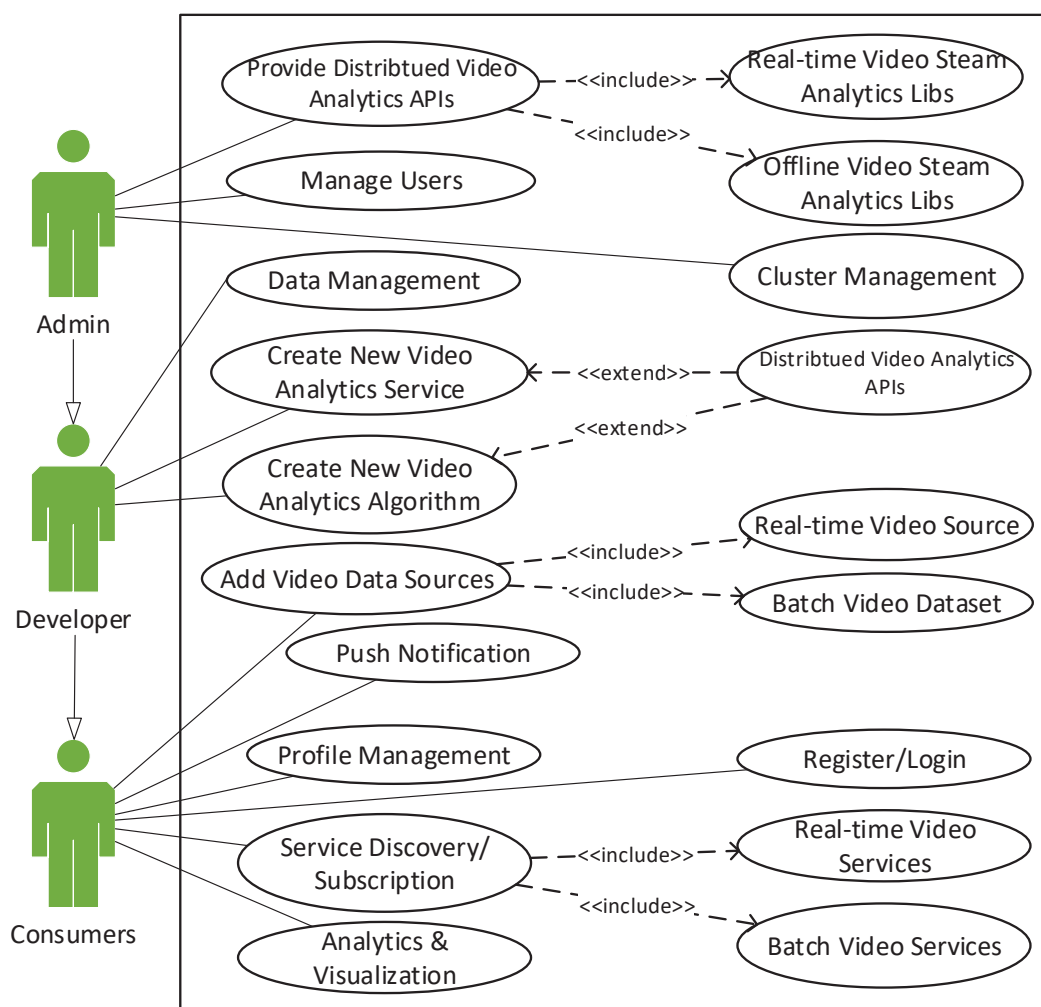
Provide Distribtued Video Analytics APIs
<<include>>
Real-time Video Steam Analytics Libs
<<include>>
Offline Video Steam Analytics Libs
Manage Users
Cluster Management
Admin
Data Management
Create New Video Analytics Service
<<extend>>
Distribtued Video Analytics APIs
<<extend>>
Create New Video Analytics Algorithm
Developer
Real-time Video Source
<<include>>
Add Video Data Sources
<<include>>
Batch Video Dataset
Push Notification
Profile Management
Register/Login
Service Discovery/ Subscription
<<include>>
Real-time Video Services
<<include>>
Batch Video Services
Consumers
Analytics & Visualization